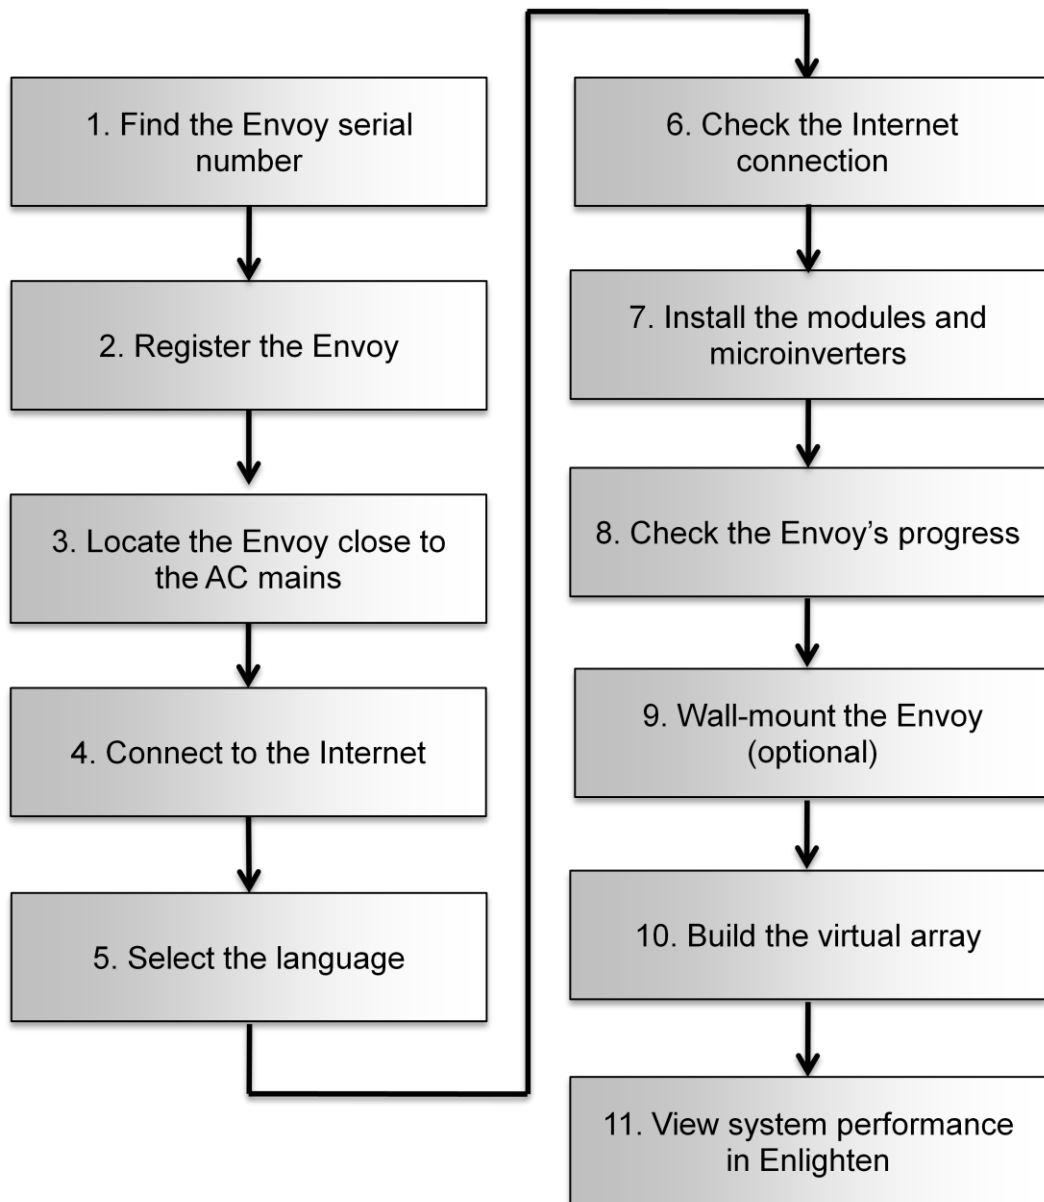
1. Find the Envoy serial number

2. Register the Envoy

3. Locate the Envoy close to the AC mains

4. Connect to the Internet

5. Select the language

6. Check the Internet connection

7. Install the modules and microinverters

8. Check the Envoy's progress

9. Wall-mount the Envoy (optional)

10. Build the virtual array

11. View system performance in Enlighten